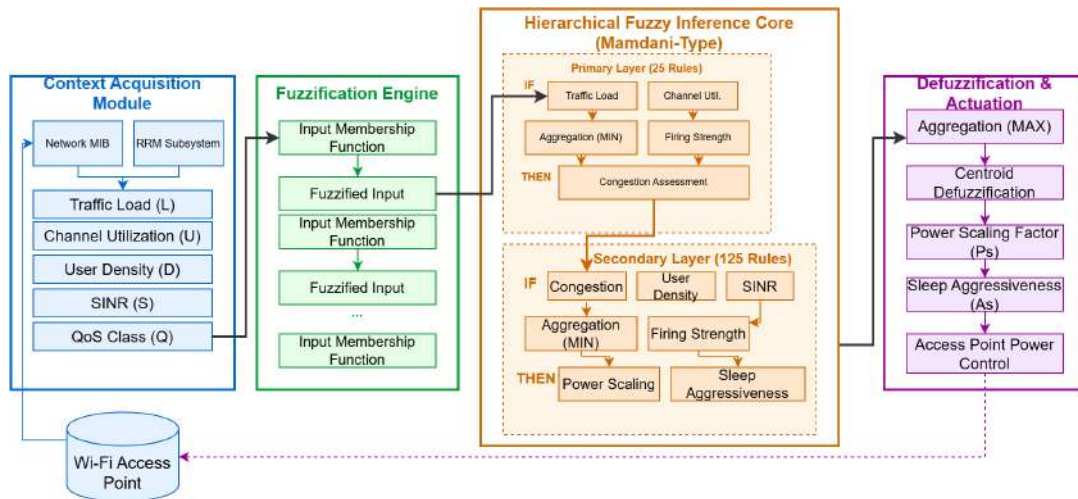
Context Acquisition Module

Network MIB

RRM Subsystem

Traffic Load (L)

Channel Utilization (U)

User Density (D)

SINR (S)

QoS Class (Q)

Fuzzification Engine

Input Membership Function

Fuzzified Input

Input Membership Function

Fuzzified Input

...

Input Membership Function

Hierarchical Fuzzy Inference Core (Mamdani-Type)

Primary Layer (25 Rules)

IF

Traffic Load

Channel Util.

Aggregation (MIN)

Firing Strength

THEN

Congestion Assessment

Secondary Layer (125 Rules)

IF

Congestion

User Density

SINR

Aggregation (MIN)

Firing Strength

THEN

Power Scaling

Sleep Aggressiveness

Defuzzification & Actuation

Aggregation (MAX)

Centroid Defuzzification

Power Scaling Factor (Ps)

Sleep Aggressiveness (As)

Access Point Power Control

Wi-Fi Access Point